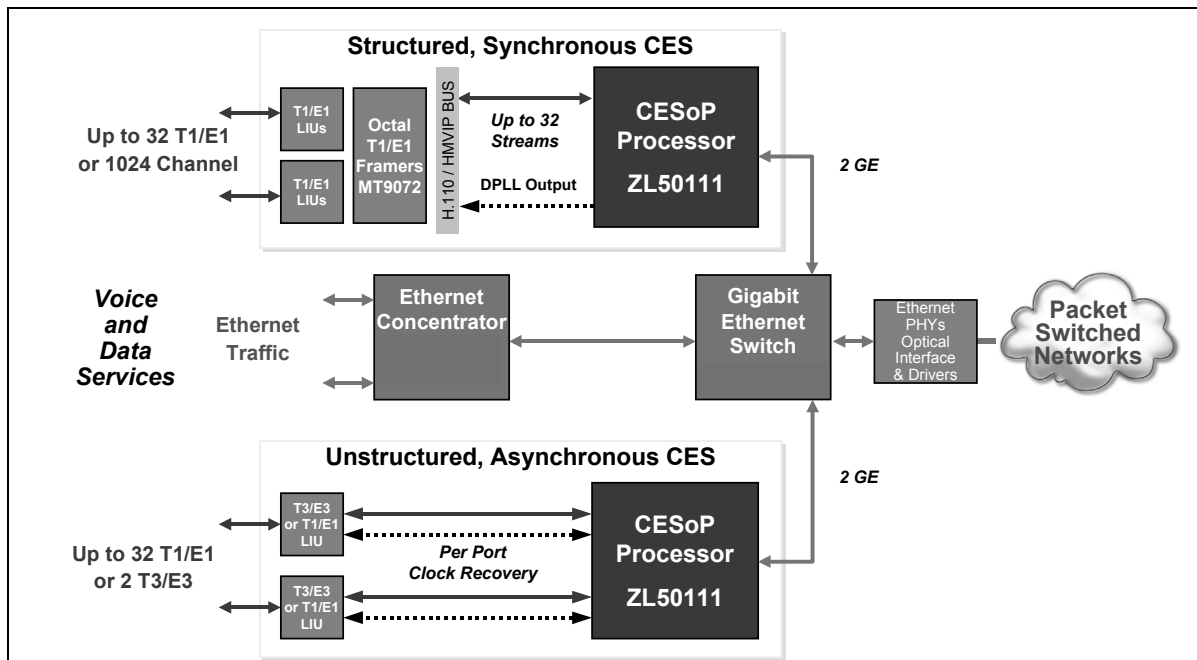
Structured, Synchronous CES

Up to 32 T1/E1 or 1024 Channel

T1/E1 LIUs

T1/E1 LIUs

Octal T1/E1 Framers MT9072

H.110 / HMVIP BUS

Up to 32 Streams

DPLL Output

CESoP Processor ZL50111

2 GE

Voice and Data Services

Ethernet Traffic

Ethernet Concentrator

Gigabit Ethernet Switch

Ethernet PHYs Optical Interface & Drivers

Packet Switched Networks

Unstructured, Asynchronous CES

2 GE

Up to 32 T1/E1 or 2 T3/E3

T3/E3 or T1/E1 LIU

T3/E3 or T1/E1 LIU

Per Port Clock Recovery

CESoP Processor ZL50111